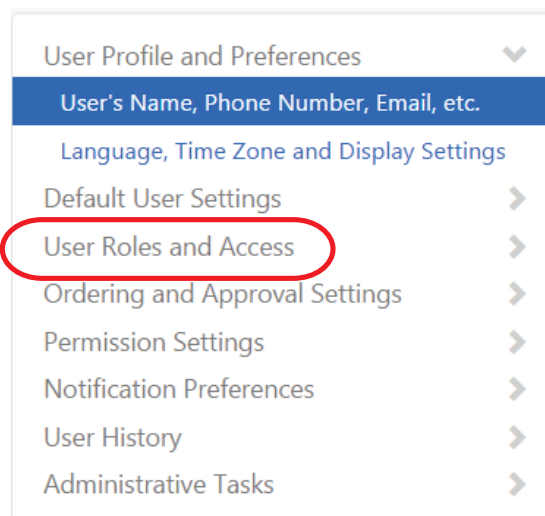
User Profile and Preferences
User's Name, Phone Number, Email, etc.
Language, Time Zone and Display Settings
Default User Settings
User Roles and Access
Ordering and Approval Settings
Permission Settings
Notification Preferences
User History
Administrative Tasks